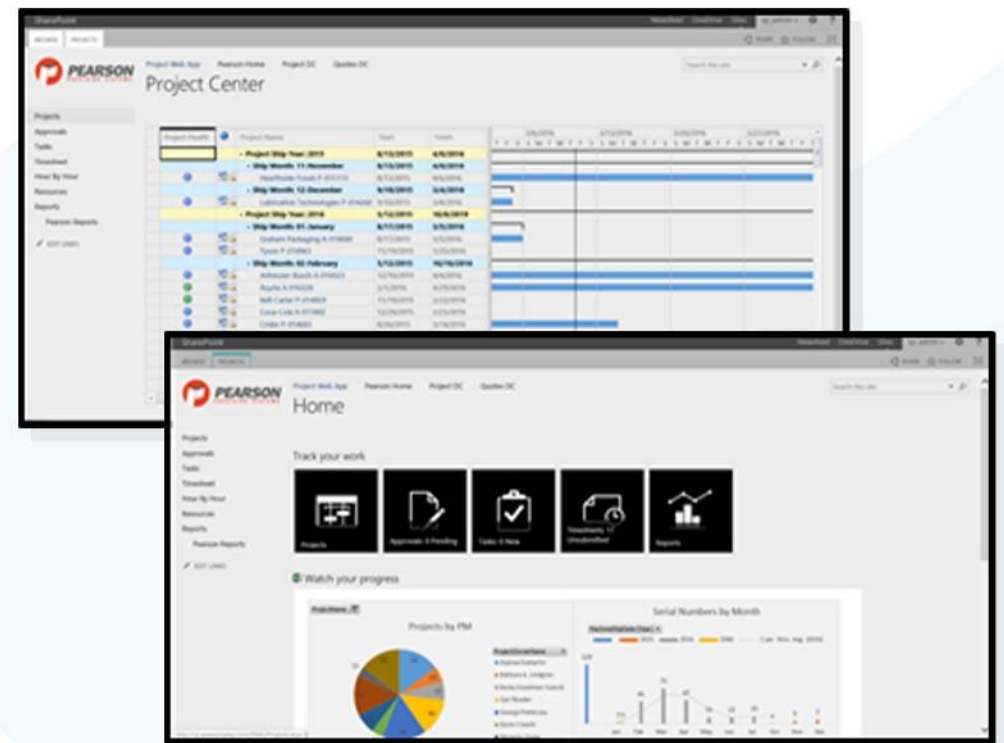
SharePoint

BROWSE PROJECTS

PEARSON

Project Web App Pearson Home Project DC Quotes DC

Project Center

Search this site

Projects
Approvals
Tasks
Timesheet
Hour By Hour
Resources
Reports
Pearson Reports
EDIT LINKS

| Project Health | | Project Name | Start | Finish |
|---|---|---|---|---|
| | | Project Ship Year: 2015 | 8/13/2015 | 4/6/2016 |
| | | Ship Month: 11-November | 8/13/2015 | 4/6/2016 |
| | | Hearthside Foods P-015113 | 8/13/2015 | 4/6/2016 |
| | | Ship Month: 12-December | 9/10/2015 | 2/4/2016 |
| | | Lubrication Technologies P-014260 | 9/10/2015 | 2/4/2016 |
| | | Project Ship Year: 2016 | 5/12/2015 | 10/6/2019 |
| | | Ship Month: 01-January | 8/17/2015 | 2/5/2016 |
| | | Graham Packaging A-014680 | 8/17/2015 | 2/5/2016 |
| | | Tyson P-014903 | 11/19/2015 | 12/25/2016 |
| | | Ship Month: 02-February | 5/12/2015 | 10/16/2016 |
| | | Anheuser Busch A-014023 | 12/16/2015 | 8/4/2016 |
| | | Royda A-014228 | 9/9/2015 | 6/29/2016 |
| | | Bell Carter P-014803 | 11/19/2015 | 2/23/2016 |
| | | Coca Cola A-013983 | 12/29/2015 | 2/23/2016 |
| | | Cilder P-014005 | 8/26/2015 | 3/16/2016 |

SharePoint

BROWSE PROJECTS

PEARSON

Project Web App Pearson Home Project DC Quotes DC

Home

Search this site

Projects
Approvals
Tasks
Timesheet
Hour By Hour
Resources
Reports
Pearson Reports
EDIT LINKS

Track your work

Projects
Approvals: 0 Pending
Tasks: 0 New
Timesheets: 17 Unsubmitted
Reports

Watch your progress

Projects by PM

Serial Numbers by Month